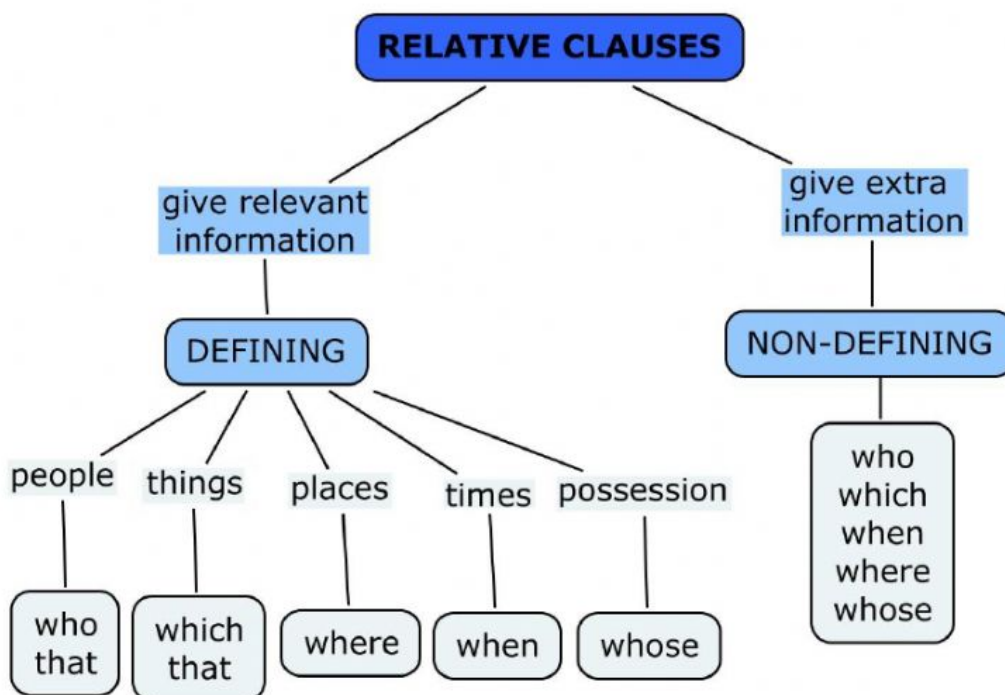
RELATIVE CLAUSES

give relevant information

DEFINING

people

who
that

things

which
that

places

where

times

when

possession

whose

give extra information

NON-DEFINING

who
which
when
where
whose